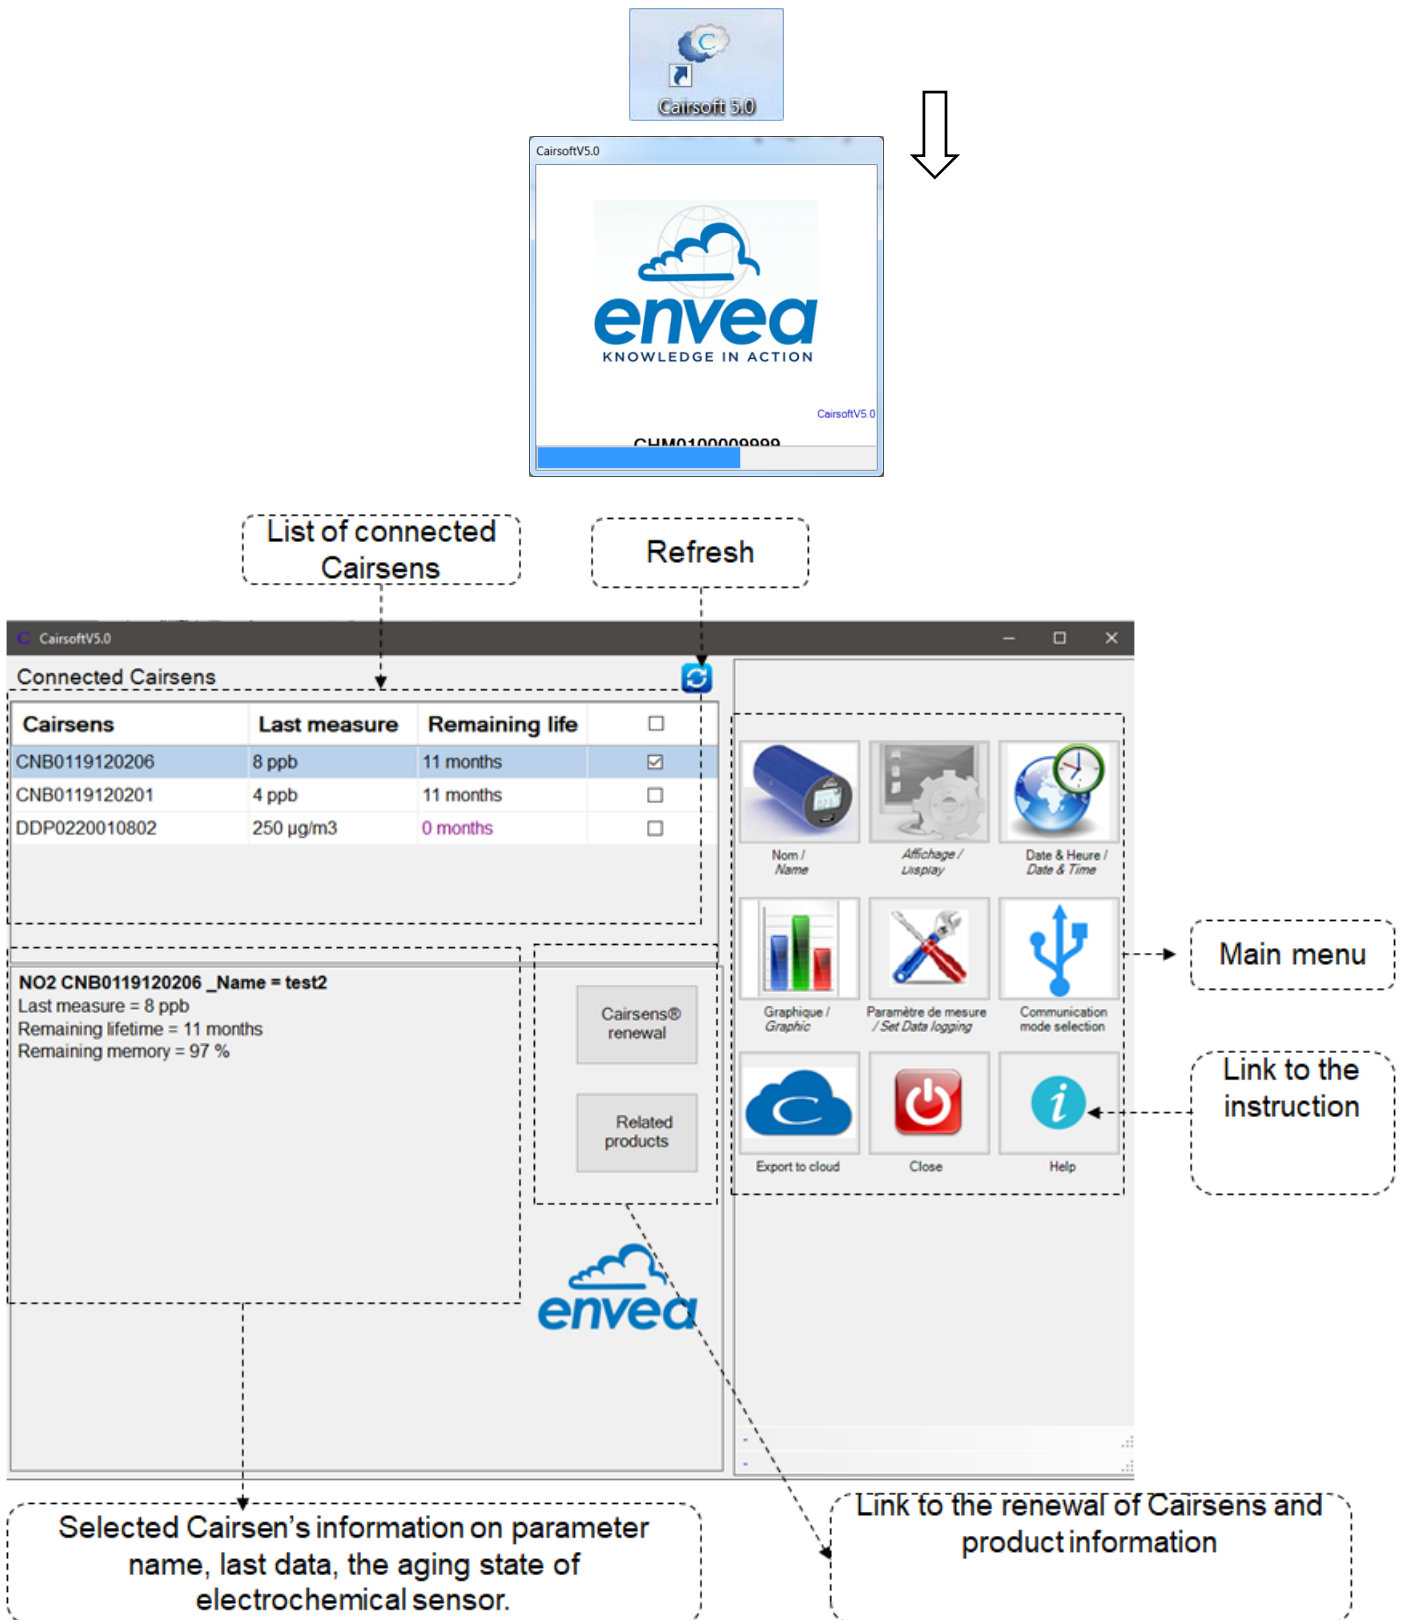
Cairsoft 5.0

CairsoftV5.0

envea
KNOWLEDGE IN ACTION

CairsoftV5.0

CHM0100009999

List of connected Cairsens

Refresh

CairsoftV5.0

Connected Cairsens

| Cairsens | Last measure | Remaining life | ☐ |
|---|---|---|---|
| CNB0119120206 | 8 ppb | 11 months | ☑ |
| CNB0119120201 | 4 ppb | 11 months | ☐ |
| DDP0220010802 | 250 µg/m3 | 0 months | ☐ |

NO2 CNB0119120206 _Name = test2
Last measure = 8 ppb
Remaining lifetime = 11 months
Remaining memory = 97 %

Cairsens® renewal

Related products

envea

Nom / Name

Affichage / Display

Date & Heure / Date & Time

Graphique / Graphic

Paramètre de mesure / Set Data logging

Communication mode selection

Export to cloud

Close

Help

Main menu

Link to the instruction

Selected Cairsen's information on parameter name, last data, the aging state of electrochemical sensor.

Link to the renewal of Cairsens and product information